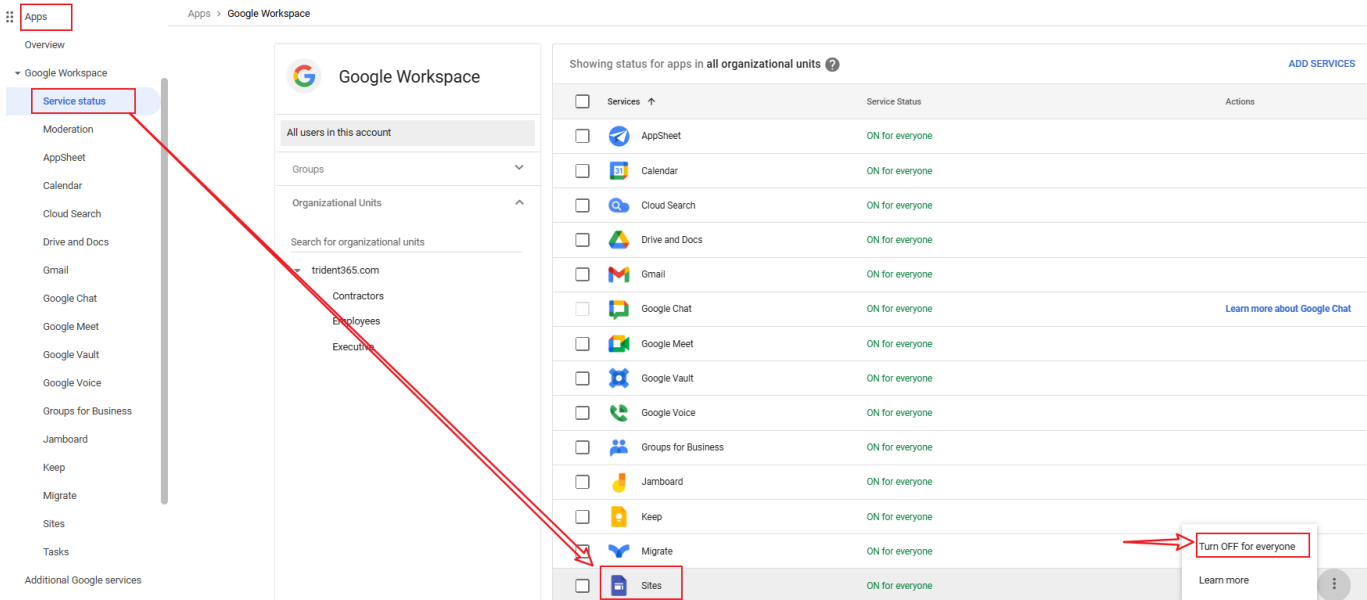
Apps
Overview
Google Workspace
Service status
Moderation
AppSheet
Calendar
Cloud Search
Drive and Docs
Gmail
Google Chat
Google Meet
Google Vault
Google Voice
Groups for Business
Jamboard
Keep
Migrate
Sites
Tasks
Additional Google services

Apps > Google Workspace

Google Workspace
All users in this account
Groups
Organizational Units
Search for organizational units
trident365.com
Contractors
Employees
Executive

Showing status for apps in all organizational units
ADD SERVICES

| Services | Service Status | Actions |
|---|---|---|
| AppSheet | ON for everyone | |
| Calendar | ON for everyone | |
| Cloud Search | ON for everyone | |
| Drive and Docs | ON for everyone | |
| Gmail | ON for everyone | |
| Google Chat | ON for everyone | Learn more about Google Chat |
| Google Meet | ON for everyone | |
| Google Vault | ON for everyone | |
| Google Voice | ON for everyone | |
| Groups for Business | ON for everyone | |
| Jamboard | ON for everyone | |
| Keep | ON for everyone | |
| Migrate | ON for everyone | |
| Sites | ON for everyone | |

Turn OFF for everyone
Learn more